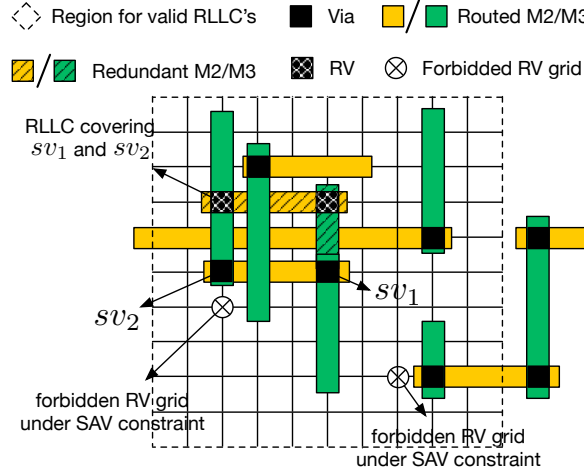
Region for valid RLLC's Via Routed M2/M3

Redundant M2/M3 RV Forbidded RV grid

RLLC covering $sv_1$ and $sv_2$

$sv_1$

$sv_2$

forbidden RV grid under SAV constraint

forbidden RV grid under SAV constraint